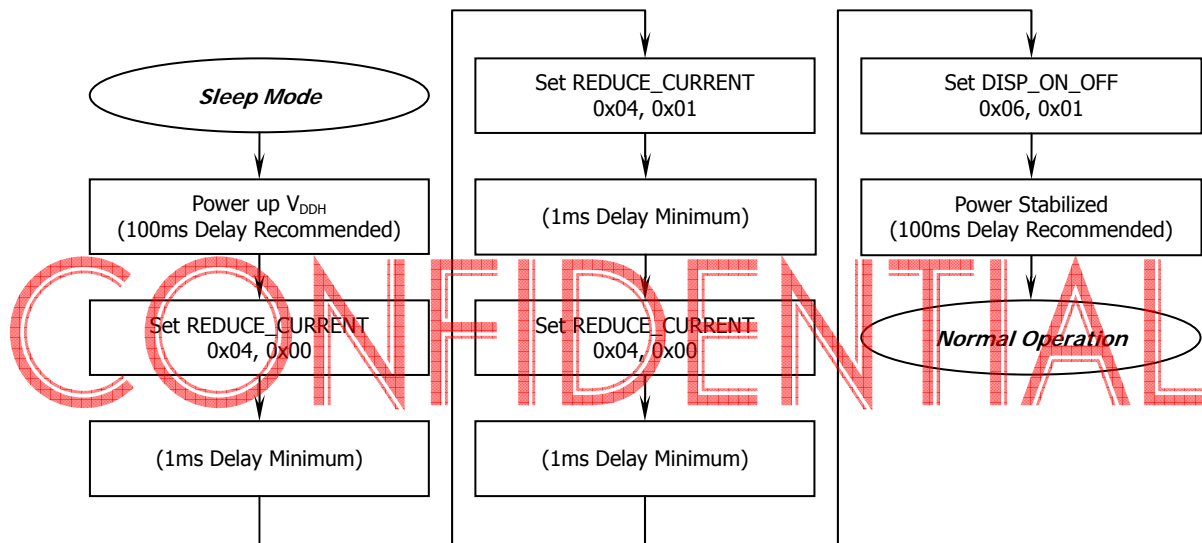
Sleep Mode

Power up $V_{DDH}$
(100ms Delay Recommended)

Set REDUCE_CURRENT
0x04, 0x00

(1ms Delay Minimum)

Set REDUCE_CURRENT
0x04, 0x01

(1ms Delay Minimum)

Set REDUCE_CURRENT
0x04, 0x00

(1ms Delay Minimum)

Set DISP_ON_OFF
0x06, 0x01

Power Stabilized
(100ms Delay Recommended)

Normal Operation

CONFIDENTIAL